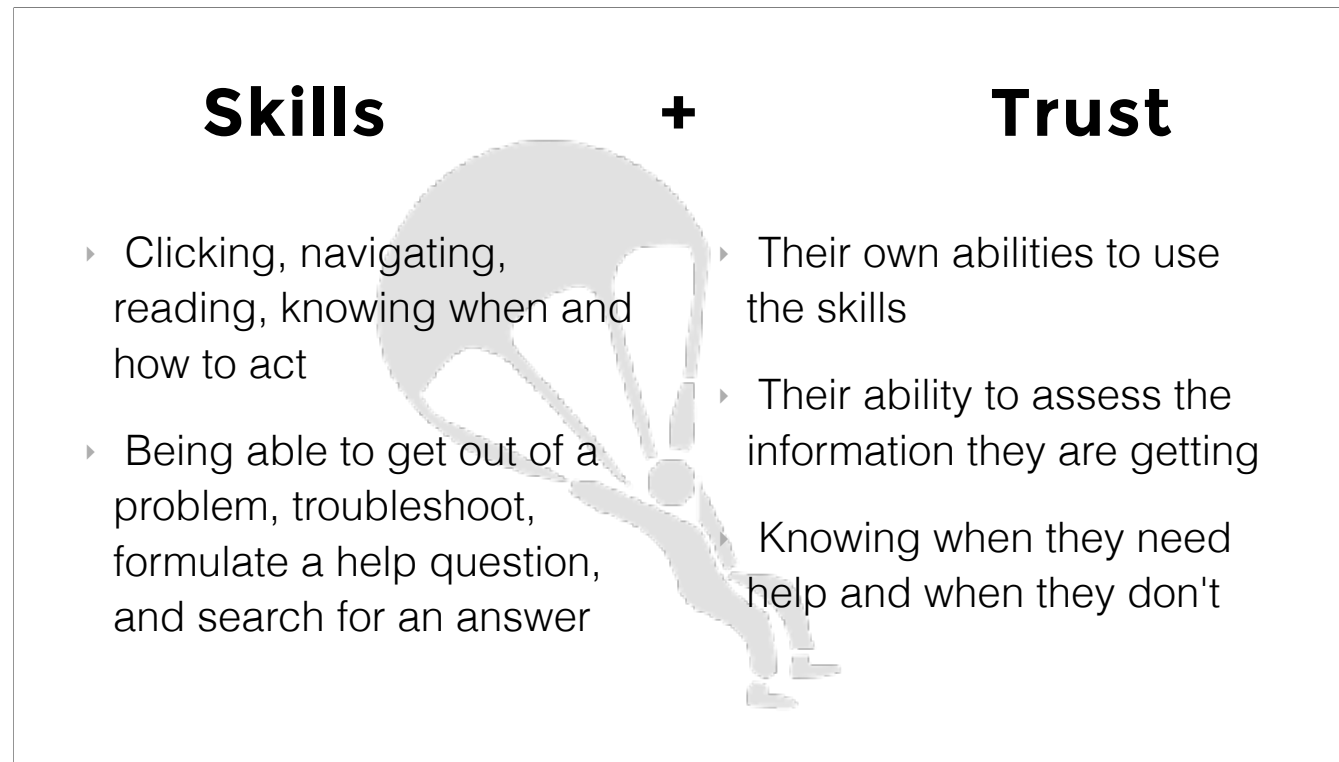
Skills + Trust

‣ Clicking, navigating, reading, knowing when and how to act

‣ Being able to get out of a problem, troubleshoot, formulate a help question, and search for an answer

‣ Their own abilities to use the skills

‣ Their ability to assess the information they are getting

‣ Knowing when they need help and when they don't